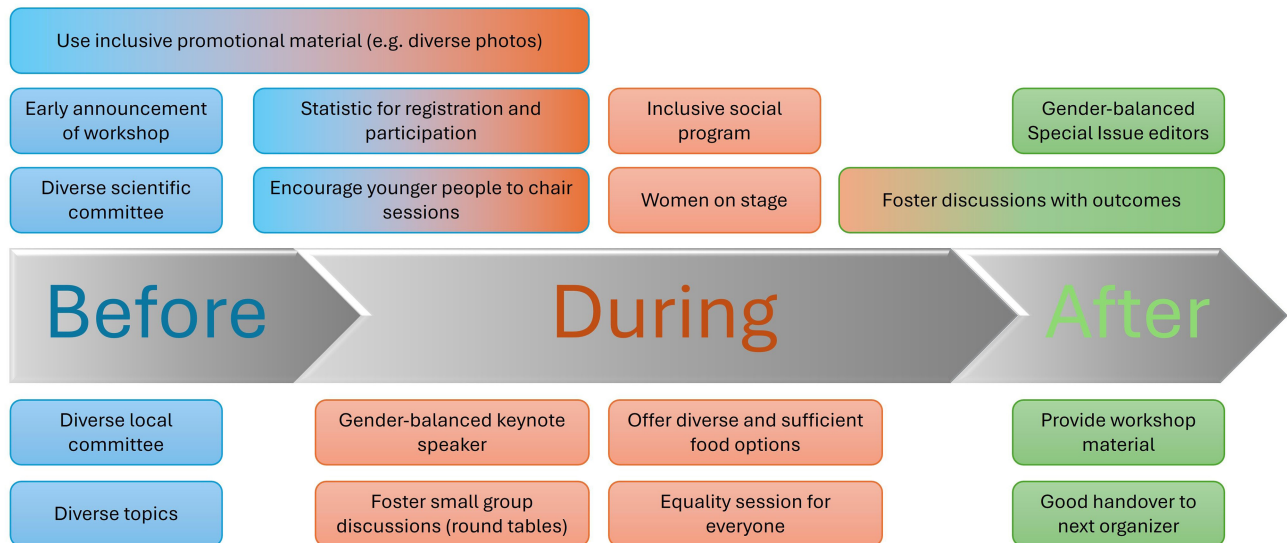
Use inclusive promotional material (e.g. diverse photos)

Early announcement of workshop

Statistic for registration and participation

Inclusive social program

Gender-balanced Special Issue editors

Diverse scientific committee

Encourage younger people to chair sessions

Women on stage

Foster discussions with outcomes

Before

During

After

Diverse local committee

Gender-balanced keynote speaker

Offer diverse and sufficient food options

Provide workshop material

Diverse topics

Foster small group discussions (round tables)

Equality session for everyone

Good handover to next organizer